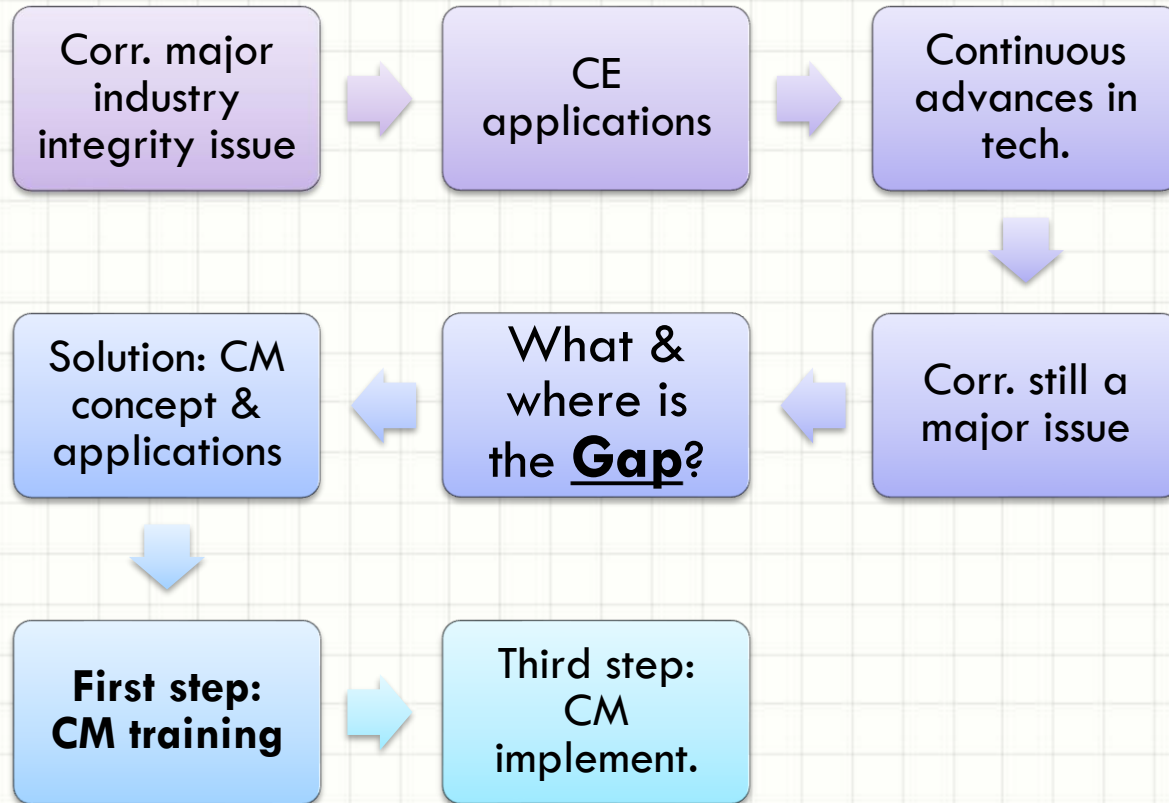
Corr. major industry integrity issue

CE applications

Continuous advances in tech.

Corr. still a major issue

What & where is the **Gap**?

Solution: CM concept & applications

**First step: CM training**

Third step: CM implement.